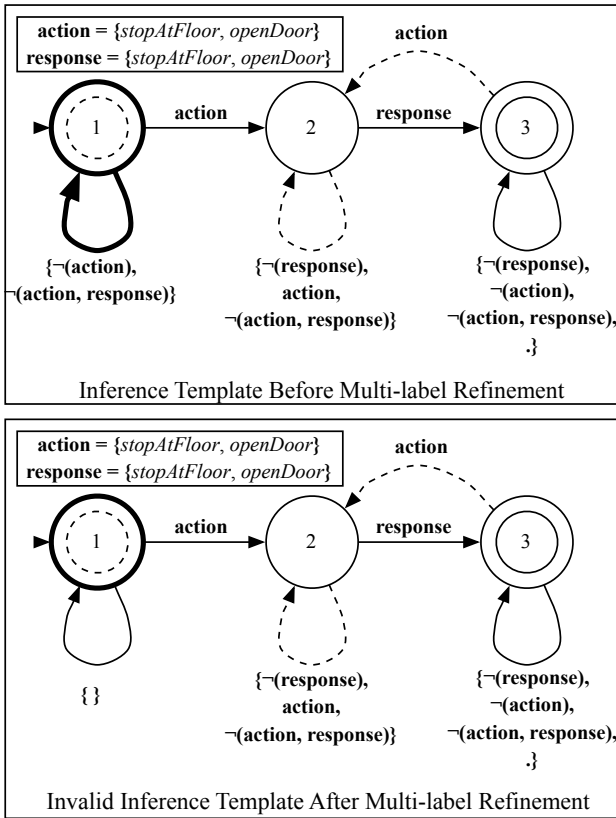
**action** = {*stopAtFloor*, *openDoor*}
**response** = {*stopAtFloor*, *openDoor*}

action

1

action

2

response

3

{¬(action), ¬(action, response)}

{¬(response), action, ¬(action, response)}

{¬(response), ¬(action), ¬(action, response), .}

Inference Template Before Multi-label Refinement

**action** = {*stopAtFloor*, *openDoor*}
**response** = {*stopAtFloor*, *openDoor*}

action

1

action

2

response

3

{ }

{¬(response), action, ¬(action, response)}

{¬(response), ¬(action), ¬(action, response), .}

Invalid Inference Template After Multi-label Refinement